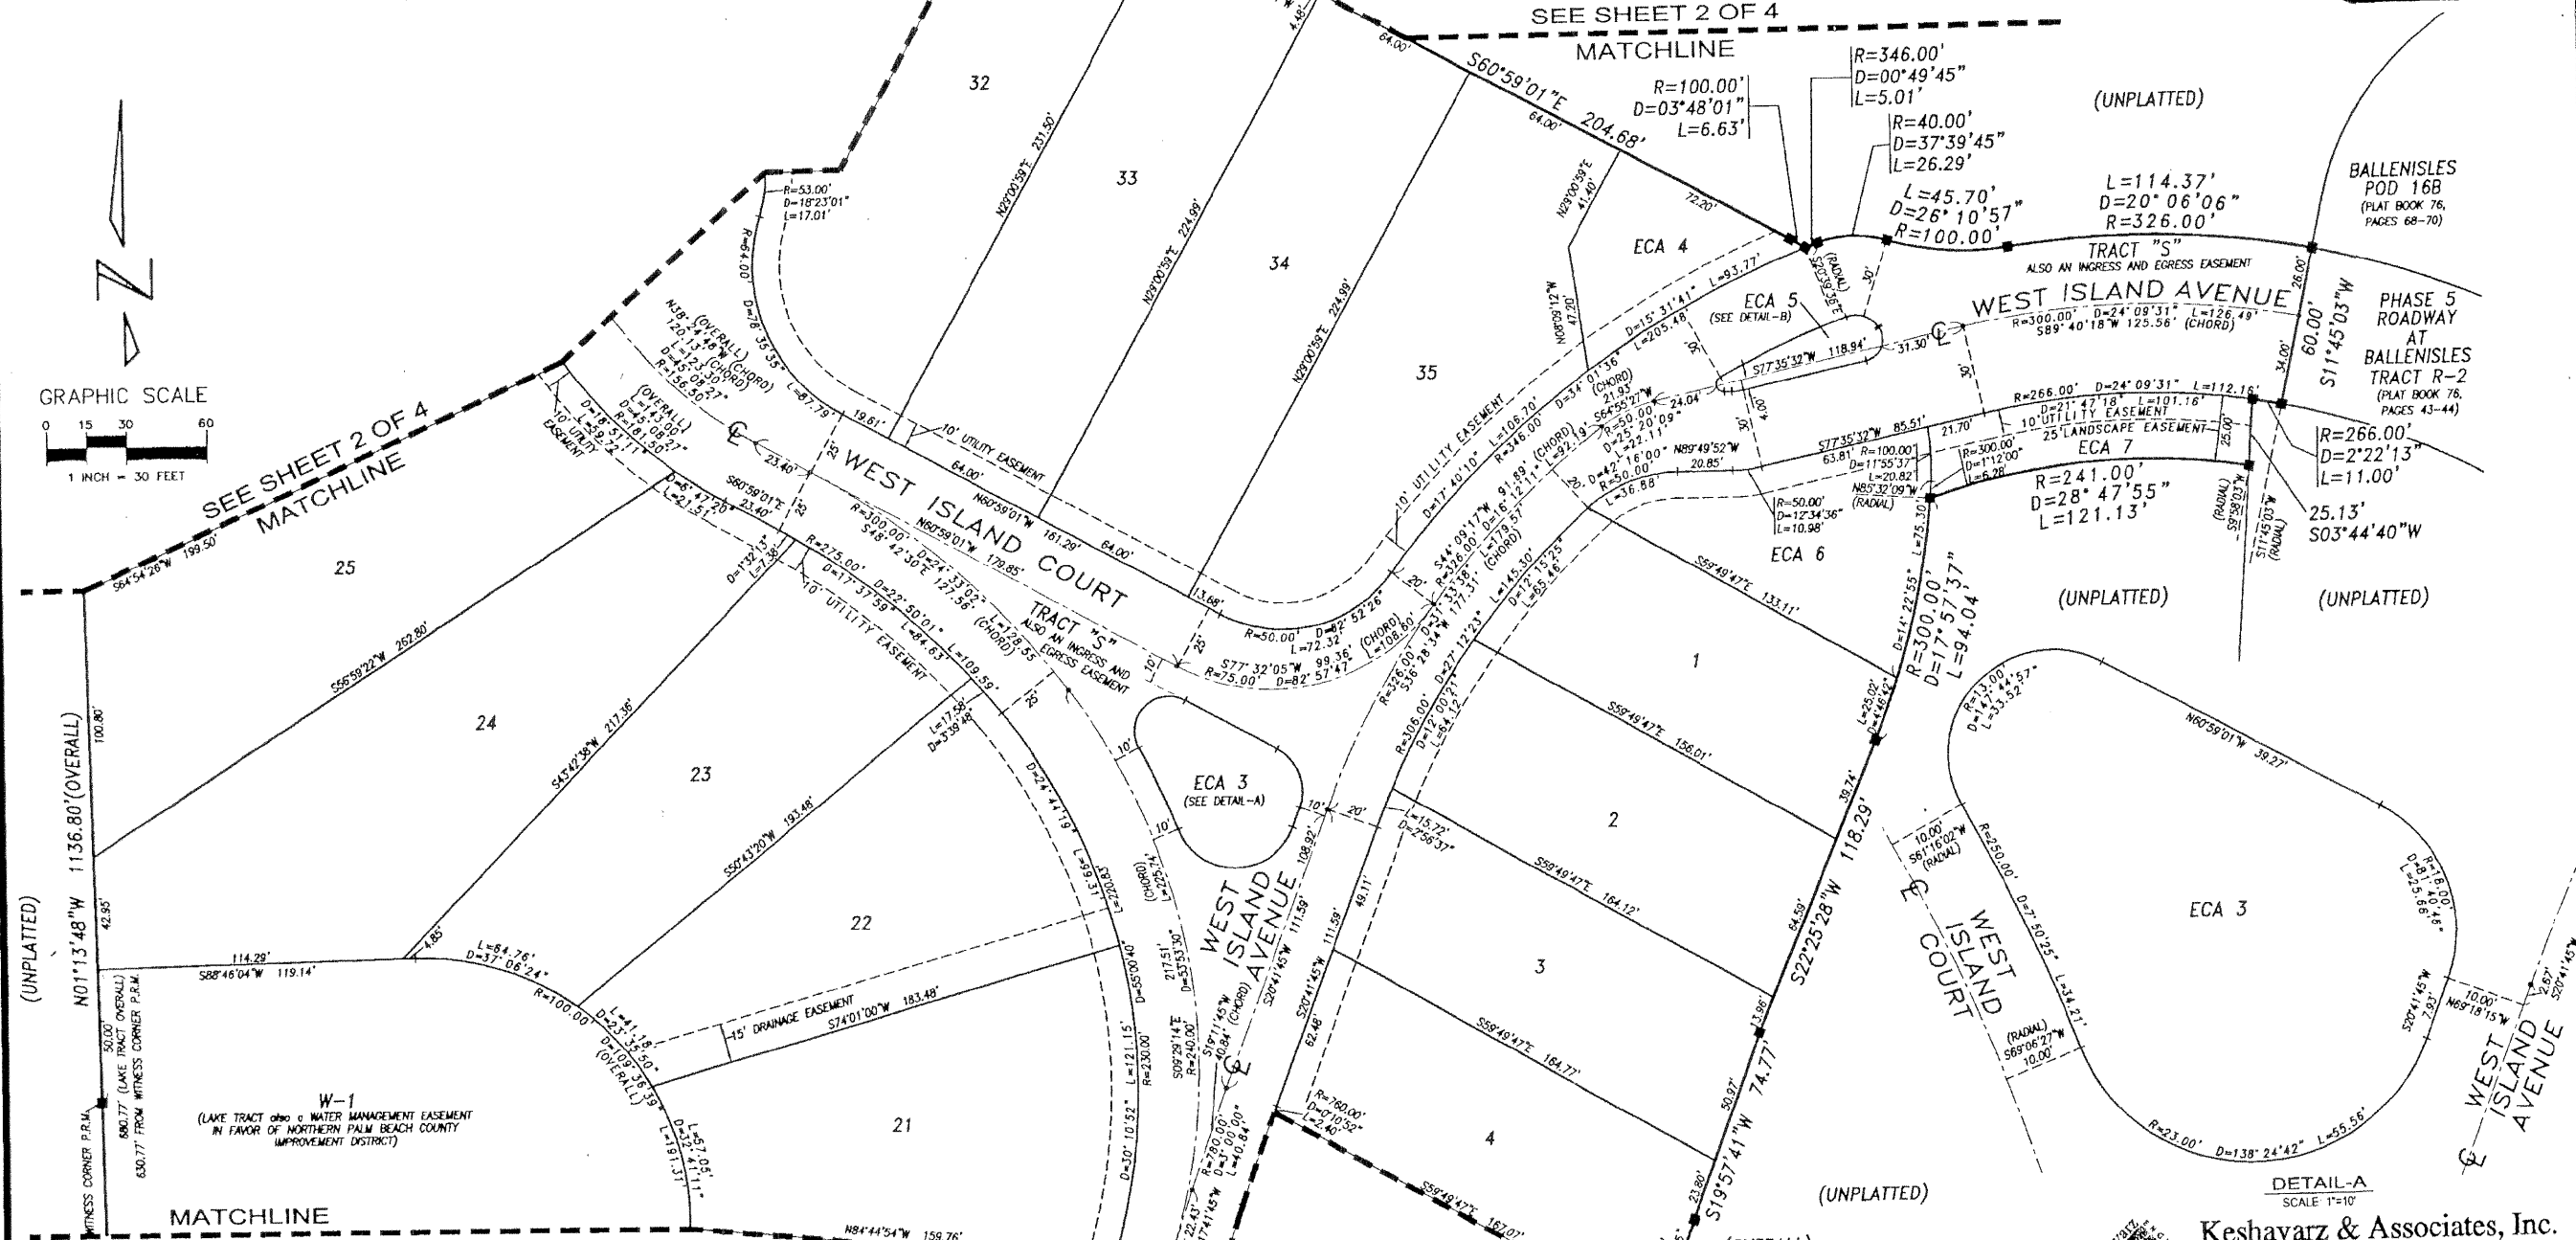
SEE SHEET 2 OF 4
MATCHLINE

N

GRAPHIC SCALE
0 15 30 60
1 INCH = 30 FEET

SEE SHEET 2 OF 4
MATCHLINE

S64°54'26"W 199.50'

(UNPLATTED)
N01°13'48"W 1136.80'(OVERALL)

32
33
34
35
25
24
23
22
21
1
2
3
4

R=53.00'
D=18°23'01"
L=17.01'

R=64.00'
D=78°35'35"
L=87.79'

N29°00'59"E 231.50'
N29°00'59"E 224.99'
N29°00'59"E 224.99'

S60°59'01"E 204.68'
64.00'
64.00'
72.20'
N29°00'59"E 41.40'

R=100.00'
D=03°48'01"
L=6.63'

R=346.00'
D=00°49'45"
L=5.01'

R=40.00'
D=37°39'45"
L=26.29'

L=45.70'
D=26°10'57"
R=100.00'

L=114.37'
D=20°06'06"
R=326.00'

(UNPLATTED)

BALLENISLES
POD 16B
(PLAT BOOK 76, PAGES 68-70)

TRACT "S"
ALSO AN INGRESS AND EGRESS EASEMENT

WEST ISLAND AVENUE
R=300.00' D=24°09'31" L=126.49'
S89°40'18"W 125.56' (CHORD)

PHASE 5
ROADWAY
AT
BALLENISLES
TRACT R-2
(PLAT BOOK 76, PAGES 43-44)

60.00'
S11°45'03"W
26.00'
34.00'

ECA 4
ECA 5
(SEE DETAIL-B)
ECA 6
ECA 7
ECA 3
(SEE DETAIL-A)

N38°20'48"W (OVERALL)
L=113.46' (CHORD)
D=45°08'27"
R=156.50'

(OVERALL)
L=143.00'
D=45°08'27"
R=181.50'
D=18°51'11"
L=59.72'

10' UTILITY EASEMENT

D=6°47'20"
L=21.51'

19.61'
10' UTILITY EASEMENT
64.00'
N60°59'01"W 161.29'
64.00'

S60°59'01"E 23.40'
23.40'

WEST ISLAND COURT

R=300.00' D=24°33'02"
S48°42'30"E 127.58' (CHORD)
N60°59'01"W 179.85'
L=128.55

TRACT "S"
ALSO AN INGRESS AND EGRESS EASEMENT

R=275.00'
D=17°37'59"
D=22°50'01"
L=84.63'
L=109.59'

10' UTILITY EASEMENT

D=1°32'13"
L=7.38'

D=15°31'41"
L=93.77'
L=205.48'
D=34°01'36"

10' UTILITY EASEMENT
L=106.70'
R=346.00'
D=17°40'10"

S77°35'32"W 118.94'
31.30'

S64°55'27"W
R=50.00'
D=25°20'09"
L=22.11'
24.04'
21.93' (CHORD)

S44°09'17"W 91.89' (CHORD)
R=326.00' D=16°12'11"
L=92.19'

D=42°16'00" N89°49'52"W
R=50.00' 20.85'
L=36.88'

S77°35'32"W 85.51'
63.81'
R=100.00'
D=11°55'37"
L=20.82'
N85°32'09"W (RADIAL)

R=50.00'
D=12°34'36"
L=10.98'

R=266.00' D=24°09'31" L=112.16'
D=21°47'18" L=101.16'
10' UTILITY EASEMENT
25' LANDSCAPE EASEMENT
21.70'
R=300.00'
D=1°12'00"
L=6.28'

R=241.00'
D=28°47'55"
L=121.13'

R=266.00'
D=2°22'13"
L=11.00'

25.13'
S03°44'40"W

S9°58'03"W (RADIAL)
S11°45'03"W (RADIAL)

R=50.00'
D=82°52'26"
L=72.32'
13.68'

S77°32'05"W 99.36' (CHORD)
R=75.00' D=82°57'47" L=108.80'

S36°28'34"W 177.31' (CHORD)
D=31°13'38"
L=179.57'

L=145.30'
D=12°15'25"
L=65.46'

S59°49'47"E 133.11'
S59°49'47"E 156.01'
S59°49'47"E 164.12'
S59°49'47"E 164.77'
S59°49'47"E 167.07'

(UNPLATTED)
(UNPLATTED)

D=14°22'55"
L=75.30'
R=300.00'
D=17°57'37"
L=94.04'
L=25.02'
D=4°46'42"

R=305.00'
D=27°12'23"
D=12°00'21"
L=64.12'

S55°59'22"W 252.80'
S43°42'38"W 217.36'
S50°43'20"W 193.48'

L=17.58'
D=3°39'48"

D=24°41'19"
L=99.31'
L=220.83'

10'
20'
25'
30'

L=15.72'
D=2°56'37"

108.92'
111.59'
111.59'
49.11'
62.48'

39.74'
118.29'
S22°25'28"W
64.59'
3.96'
50.97'
74.77'
S19°57'41"W
23.80'

WEST ISLAND AVENUE
S20°41'45"W
S20°41'45"W

(CHORD)
L=225.74'
217.51'
D=53°53'30"
S09°29'14"E
R=240.00'

S19°11'45"W 40.84' (CHORD)
R=780.00'
D=3°00'00"
L=40.84'

R=760.00'
D=0°10'52"
L=2.40'

100.80'
42.95'
4.85'

114.29'
S88°46'04"W 119.14'

L=64.76'
D=37°06'24"
R=100.00'

L=41.18'
D=23°35'50"
D=109°36'39" (OVERALL)
L=57.05'
D=32°41'11"
L=191.31'

15' DRAINAGE EASEMENT
S74°01'00"W 183.48'

L=121.15'
R=230.00'
D=30°10'52"
D=55°00'40"

W-1
(LAKE TRACT also a WATER MANAGEMENT EASEMENT IN FAVOR OF NORTHERN PALM BEACH COUNTY IMPROVEMENT DISTRICT)

50.00'
580.77' (LAKE TRACT OVERALL)
630.77' FROM WITNESS CORNER P.R.M.
WITNESS CORNER P.R.M.

MATCHLINE
N84°44'54"W 159.76'

WEST ISLAND COURT

10.00'
S61°16'02"W (RADIAL)

R=13.00'
D=147°44'57"
L=33.52'

N60°59'01"W 39.27'

R=250.00'
D=7°50'25"
L=34.21'

(RADIAL)
S69°06'27"W
10.00'

R=16.00'
D=91°40'46"
L=25.60'

S20°41'45"W
10.00'
N69°18'15"W
7.93'
2.67'
S20°41'45"W

R=23.00' D=138°24'42" L=55.56'

WEST ISLAND AVENUE

DETAIL-A
SCALE 1"=10'

Keshavarz & Associates, Inc.